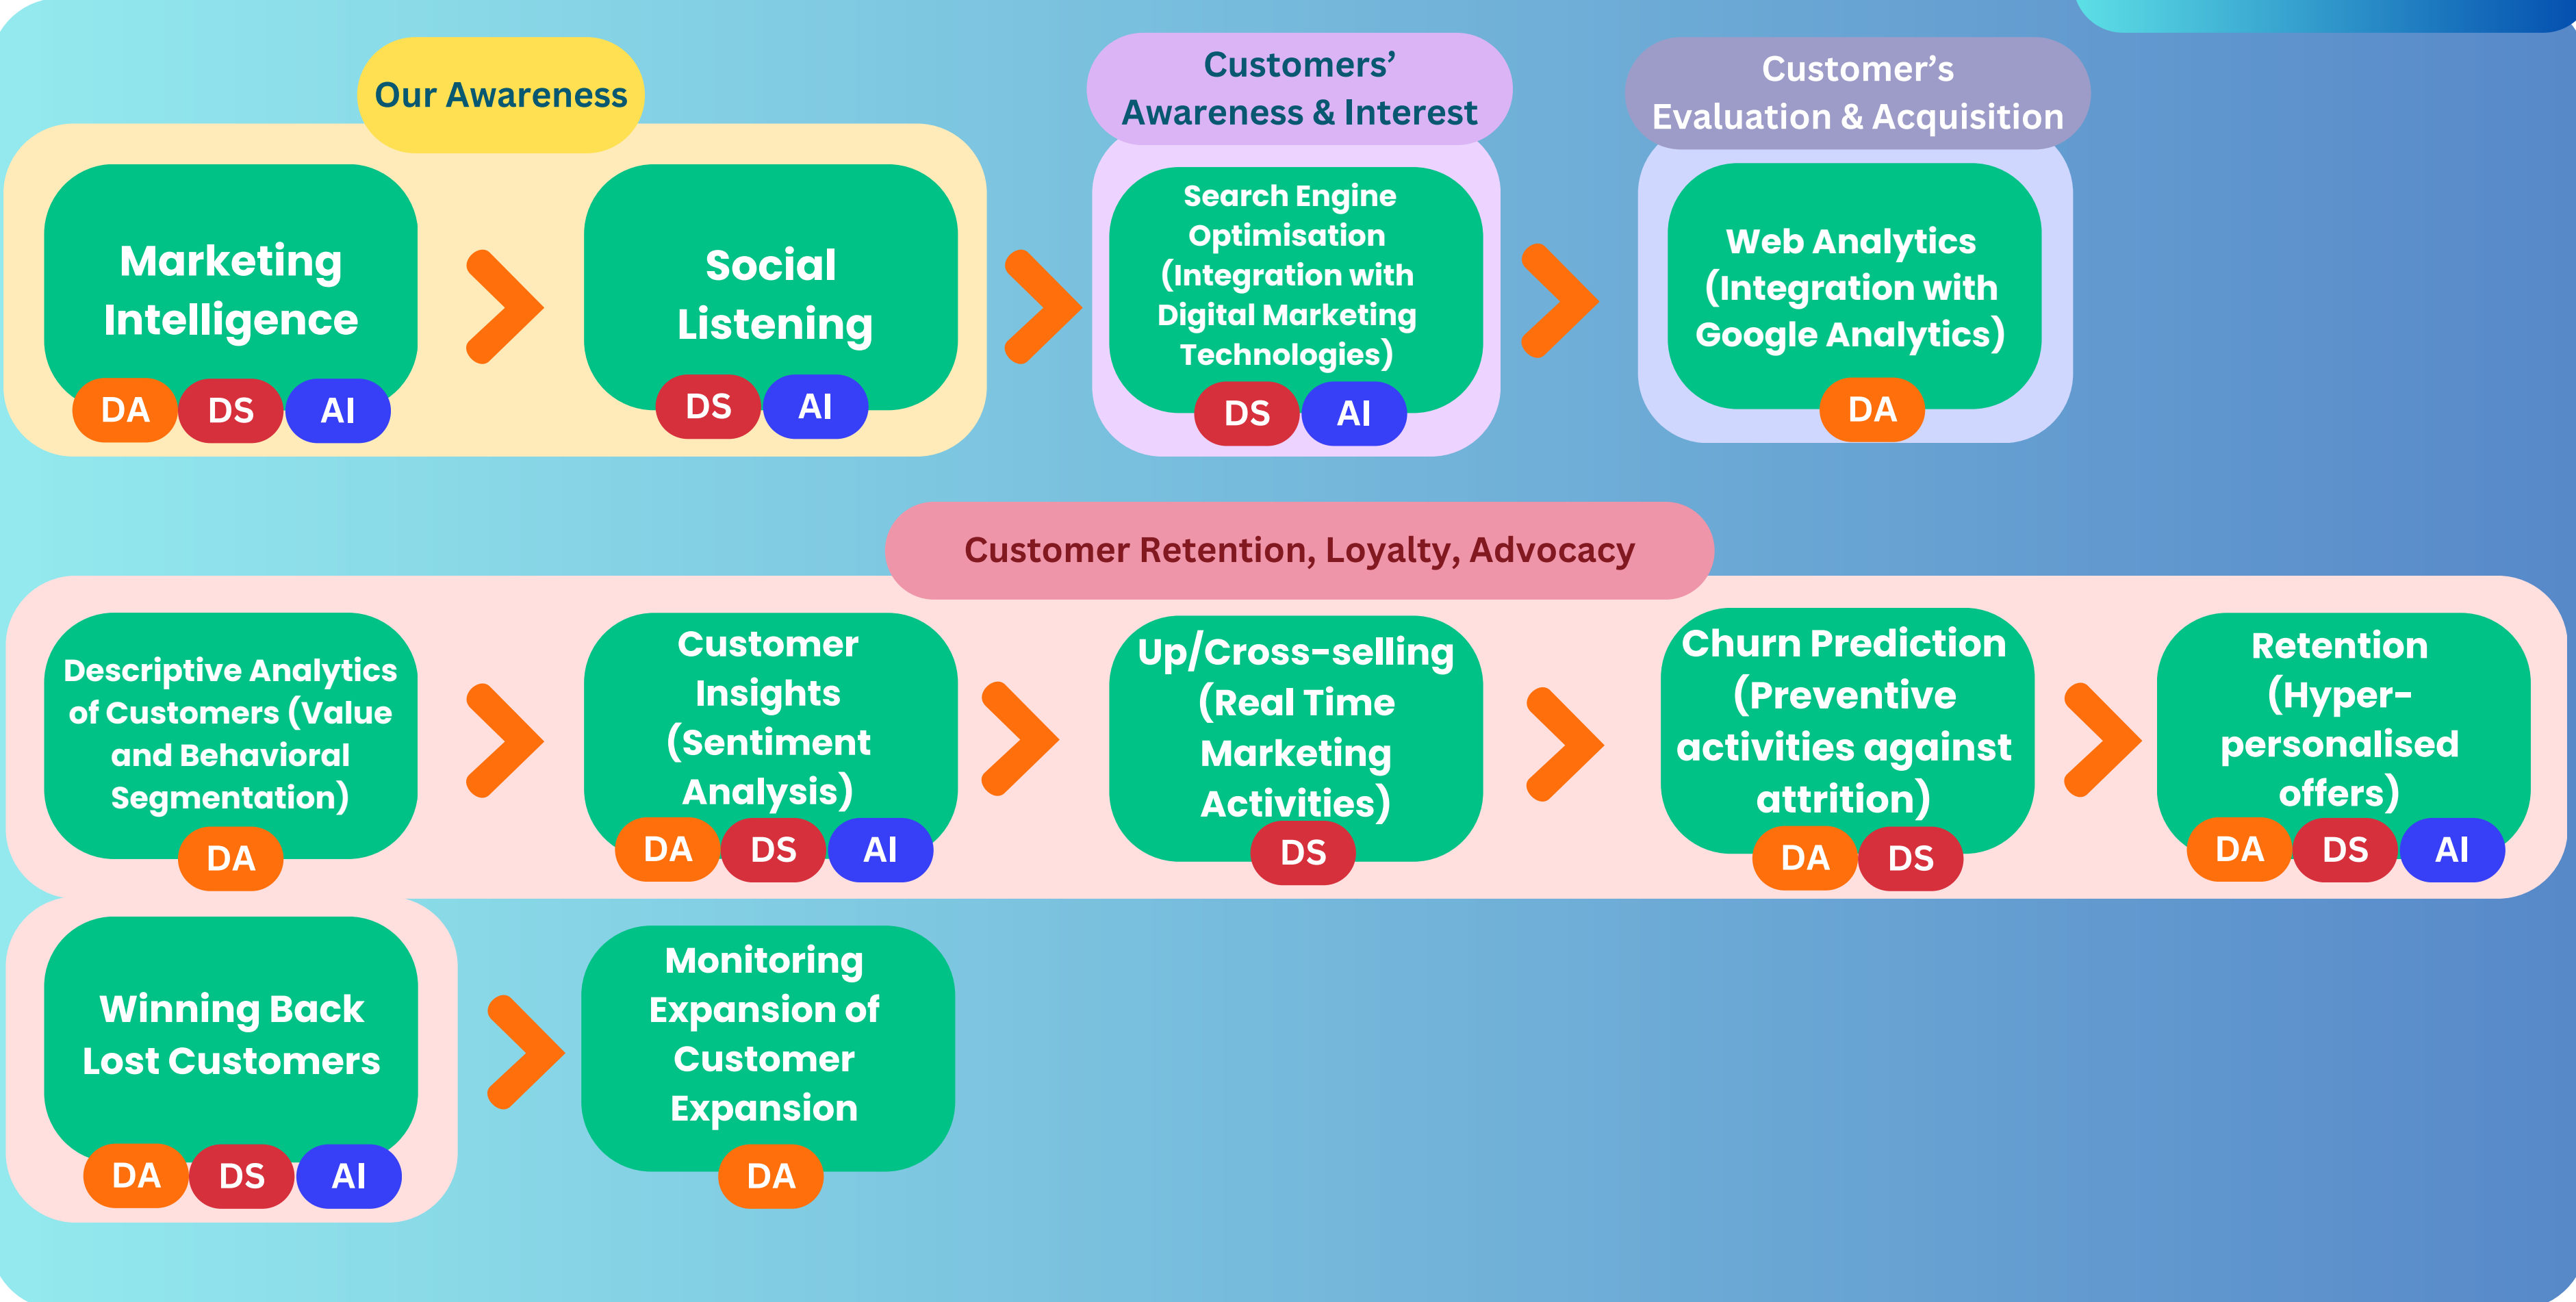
Our Awareness

Marketing Intelligence

DA DS AI

Social Listening

DS AI

Customers' Awareness & Interest

Search Engine Optimisation (Integration with Digital Marketing Technologies)

DS AI

Customer's Evaluation & Acquisition

Web Analytics (Integration with Google Analytics)

DA

Customer Retention, Loyalty, Advocacy

Descriptive Analytics of Customers (Value and Behavioral Segmentation)

DA

Customer Insights (Sentiment Analysis)

DA DS AI

Up/Cross-selling (Real Time Marketing Activities)

DS

Churn Prediction (Preventive activities against attrition)

DA DS

Retention (Hyper-personalised offers)

DA DS AI

Winning Back Lost Customers

DA DS AI

Monitoring Expansion of Customer Expansion

DA